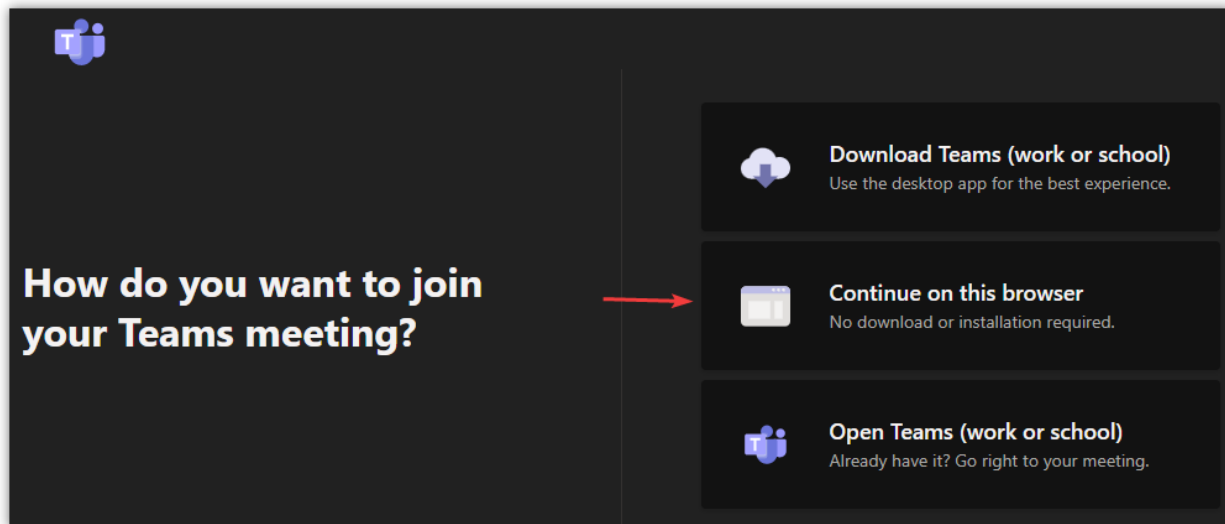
How do you want to join your Teams meeting?

Download Teams (work or school)
Use the desktop app for the best experience.

Continue on this browser
No download or installation required.

Open Teams (work or school)
Already have it? Go right to your meeting.